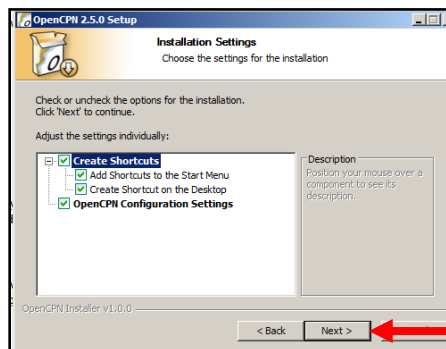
OpenCPN 2.5.0 Setup

Installation Settings
Choose the settings for the installation

Check or uncheck the options for the installation.
Click 'Next' to continue.

Adjust the settings individually:

Create Shortcuts
Add Shortcuts to the Start Menu
Create Shortcut on the Desktop
OpenCPN Configuration Settings

Description
Position your mouse over a component to see its description.

OpenCPN Installer v1.0.0

< Back
Next >